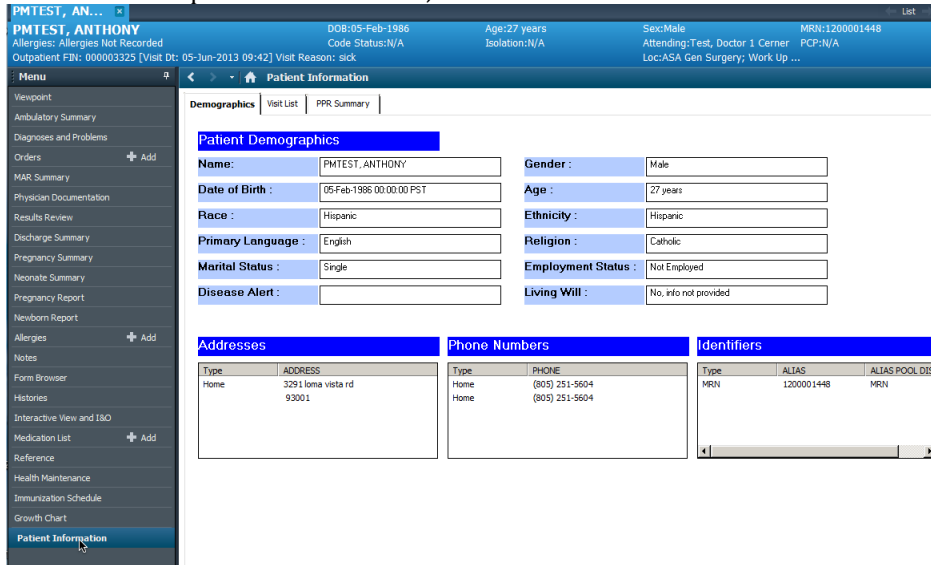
PMTEST, AN... ×

List

PMTEST, ANTHONY
Allergies: Allergies Not Recorded
Outpatient FIN: 000003325 [Visit Dt: 05-Jun-2013 09:42] Visit Reason: sick

DOB:05-Feb-1986
Code Status:N/A

Age:27 years
Isolation:N/A

Sex:Male
Attending:Test, Doctor 1 Cerner
Loc:ASA Gen Surgery; Work Up ...

MRN:1200001448
PCP:N/A

Menu

Viewpoint
Ambulatory Summary
Diagnoses and Problems
Orders + Add
MAR Summary
Physician Documentation
Results Review
Discharge Summary
Pregnancy Summary
Neonate Summary
Pregnancy Report
Newborn Report
Allergies + Add
Notes
Form Browser
Histories
Interactive View and I&O
Medication List + Add
Reference
Health Maintenance
Immunization Schedule
Growth Chart
Patient Information

Patient Information

Demographics | Visit List | PPR Summary

Patient Demographics

| Name: | PMTEST, ANTHONY | Gender : | Male |
|---|---|---|---|
| Date of Birth : | 05-Feb-1986 00:00:00 PST | Age : | 27 years |
| Race : | Hispanic | Ethnicity : | Hispanic |
| Primary Language : | English | Religion : | Catholic |
| Marital Status : | Single | Employment Status : | Not Employed |
| Disease Alert : | | Living Will : | No, info not provided |

Addresses

| Type | ADDRESS |
|---|---|
| Home | 3291 loma vista rd 93001 |

Phone Numbers

| Type | PHONE |
|---|---|
| Home | (805) 251-5604 |
| Home | (805) 251-5604 |

Identifiers

| Type | ALIAS | ALIAS POOL DI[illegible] |
|---|---|---|
| MRN | 1200001448 | MRN |